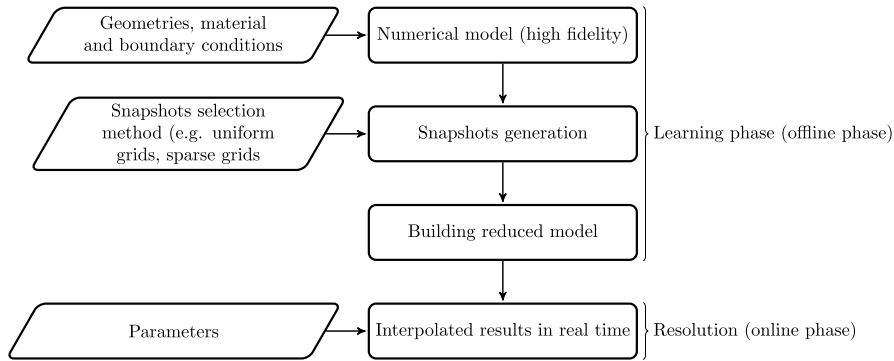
Geometries, material and boundary conditions

Numerical model (high fidelity)

Snapshots selection method (e.g. uniform grids, sparse grids

Snapshots generation

Learning phase (offline phase)

Building reduced model

Parameters

Interpolated results in real time

Resolution (online phase)